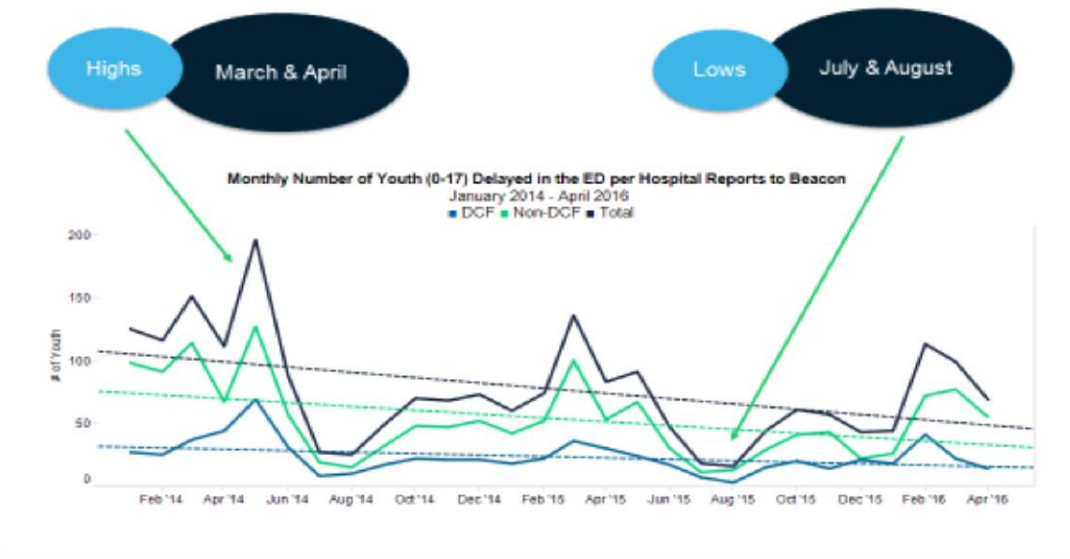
Highs

March & April

Lows

July & August

Monthly Number of Youth (0-17) Delayed in the ED per Hospital Reports to Beacon
January 2014 - April 2016
DCF Non-DCF Total

200
150
100
50
0

# of Youth

Feb '14 Apr '14 Jun '14 Aug '14 Oct '14 Dec '14 Feb '15 Apr '15 Jun '15 Aug '15 Oct '15 Dec '15 Feb '16 Apr '16